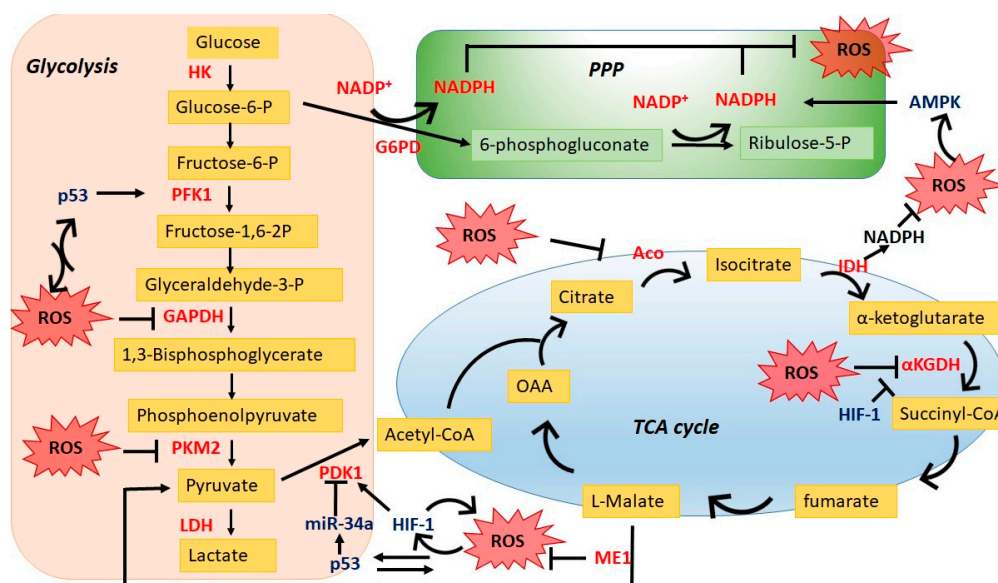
Glycolysis

Glucose
HK
Glucose-6-P
Fructose-6-P
p53
PFK1
Fructose-1,6-2P
Glyceraldehyde-3-P
ROS
GAPDH
1,3-Bisphosphoglycerate
Phosphoenolpyruvate
ROS
PKM2
Pyruvate
LDH
Lactate

NADP⁺
NADPH
G6PD
PPP
ROS
NADP⁺
NADPH
AMPK
6-phosphogluconate
Ribulose-5-P
ROS
NADPH

ROS
Aco
Isocitrate
IDH
Citrate
α-ketoglutarate
ROS
αKGDH
HIF-1
Succinyl-CoA
OAA
TCA cycle
Acetyl-CoA
PDK1
miR-34a
HIF-1
p53
ROS
ME1
L-Malate
fumarate